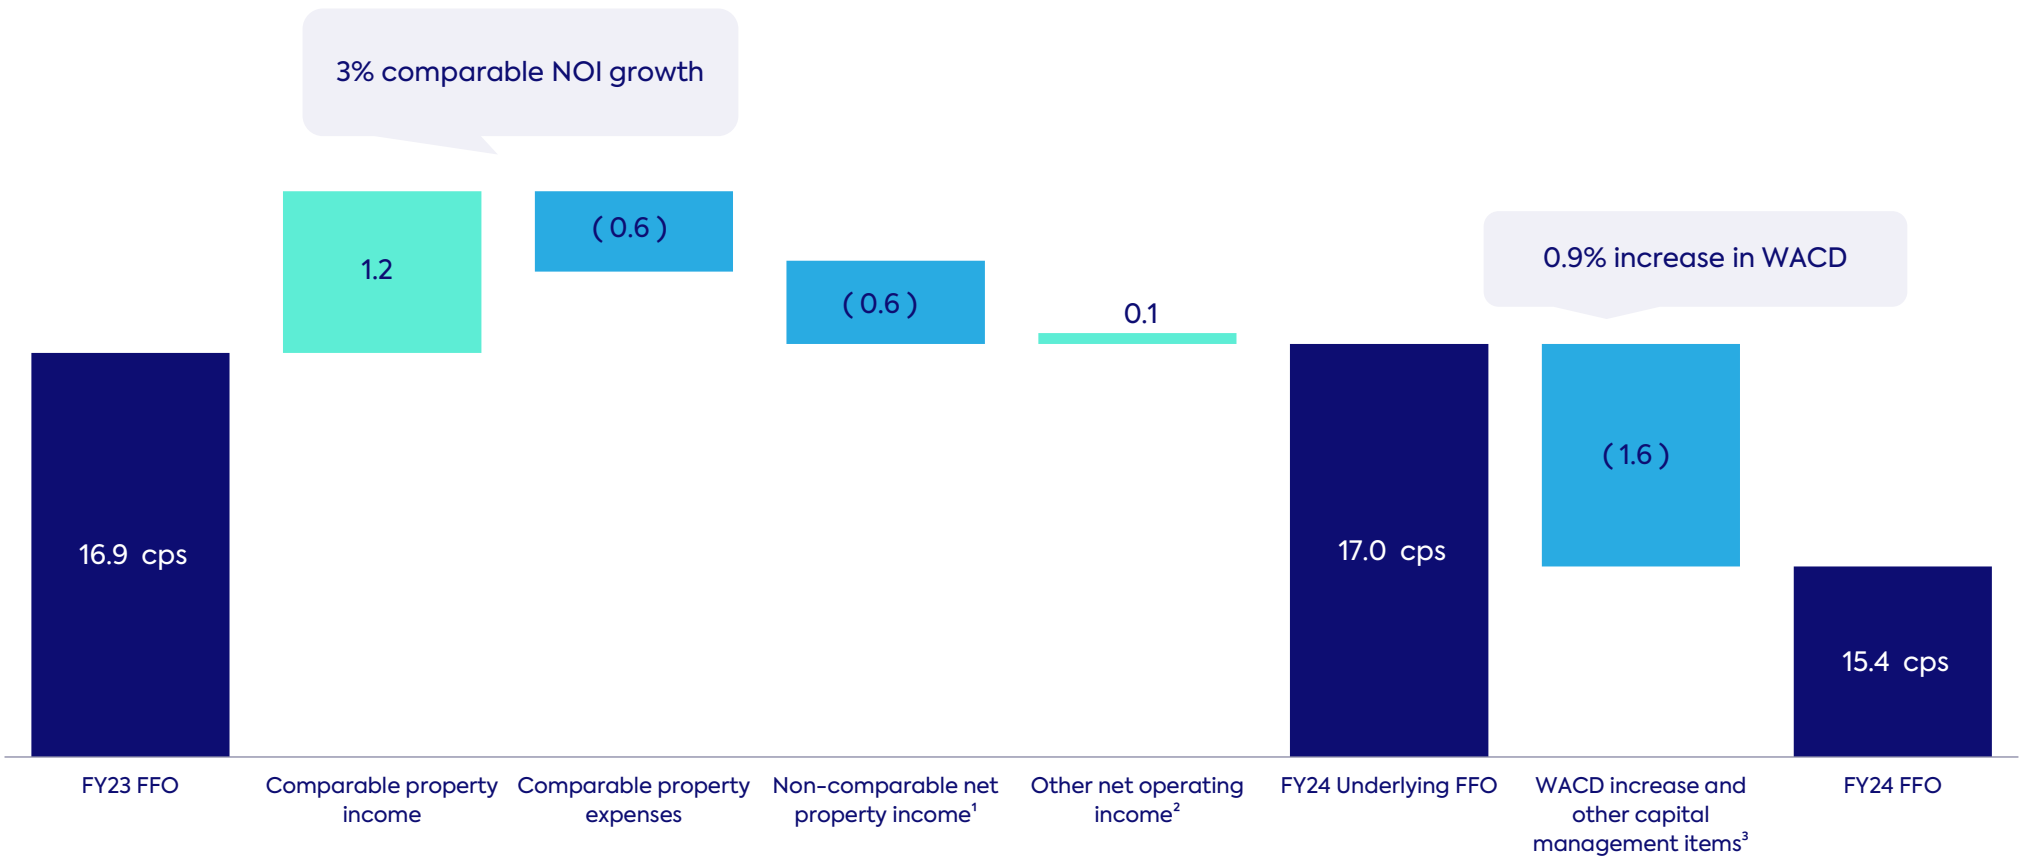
3% comparable NOI growth

0.9% increase in WACD

16.9 cps

1.2

( 0.6 )

( 0.6 )

0.1

17.0 cps

( 1.6 )

15.4 cps

FY23 FFO

Comparable property income

Comparable property expenses

Non-comparable net property income$^1$

Other net operating income$^2$

FY24 Underlying FFO

WACD increase and other capital management items$^3$

FY24 FFO